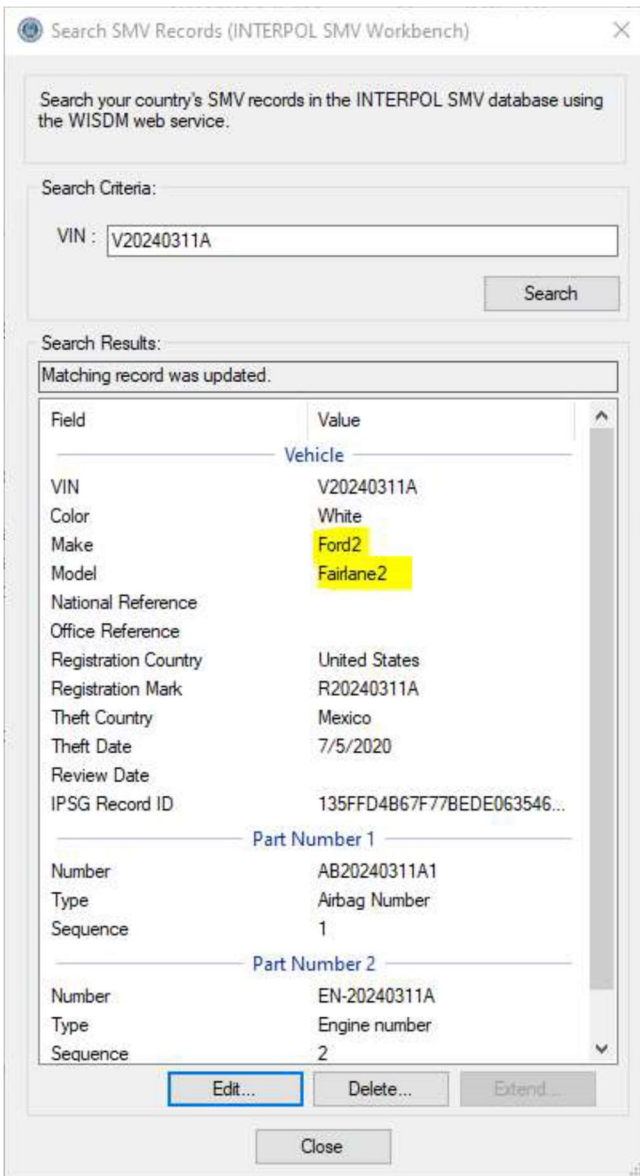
Search SMV Records (INTERPOL SMV Workbench)

Search your country's SMV records in the INTERPOL SMV database using the WISDM web service.

Search Criteria:

VIN : V20240311A

Search

Search Results:

Matching record was updated.

| Field | Value |
|---|---|
| Vehicle | |
| VIN | V20240311A |
| Color | White |
| Make | Ford2 |
| Model | Fairlane2 |
| National Reference | |
| Office Reference | |
| Registration Country | United States |
| Registration Mark | R20240311A |
| Theft Country | Mexico |
| Theft Date | 7/5/2020 |
| Review Date | |
| IPSG Record ID | 135FFD4B67F77BEDE063546... |
| Part Number 1 | |
| Number | AB20240311A1 |
| Type | Airbag Number |
| Sequence | 1 |
| Part Number 2 | |
| Number | EN-20240311A |
| Type | Engine number |
| Sequence | 2 |

Edit... Delete... Extend...

Close